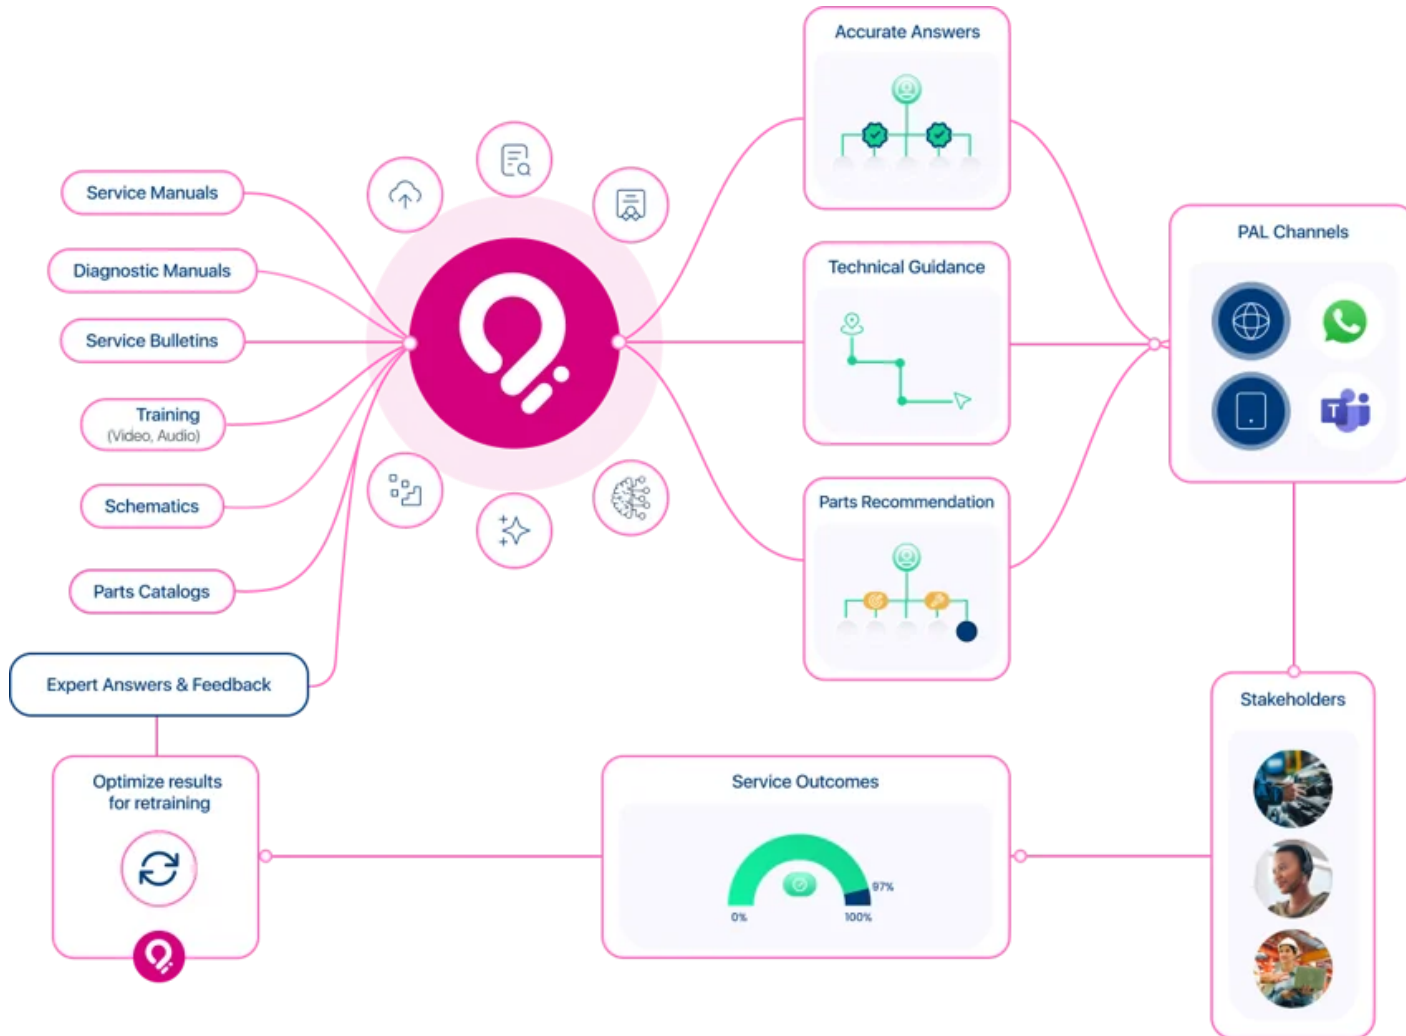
Service Manuals

Diagnostic Manuals

Service Bulletins

Training
(Video, Audio)

Schematics

Parts Catalogs

Expert Answers & Feedback

Accurate Answers

Technical Guidance

Parts Recommendation

PAL Channels

Stakeholders

Optimize results for retraining

Service Outcomes

97%

0%

100%